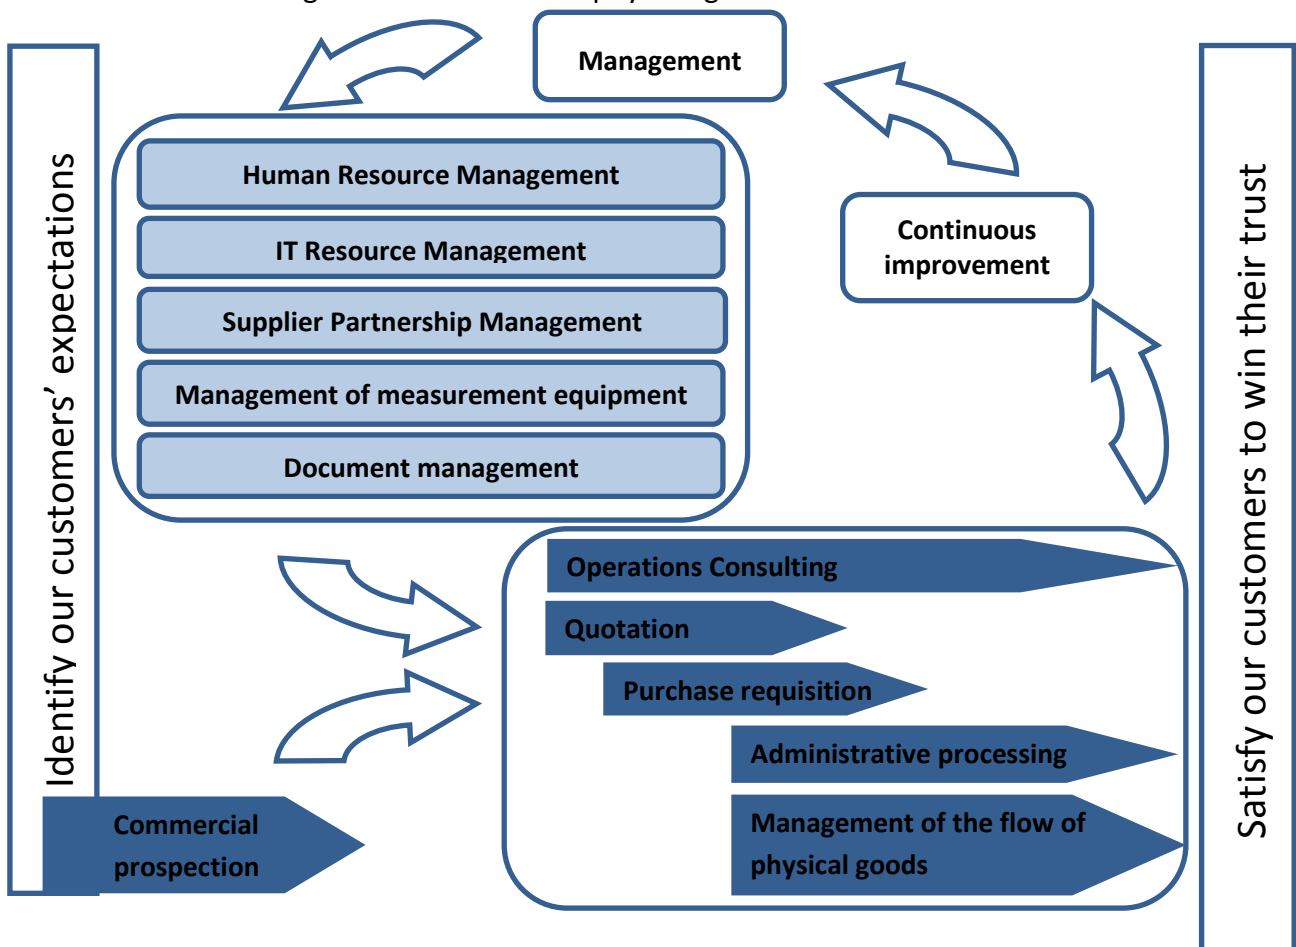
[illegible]

Management

Human Resource Management

IT Resource Management

Supplier Partnership Management

Management of measurement equipment

Document management

Continuous improvement

Identify our customers' expectations

Satisfy our customers to win their trust

Operations Consulting

Quotation

Purchase requisition

Administrative processing

Management of the flow of physical goods

Commercial prospection